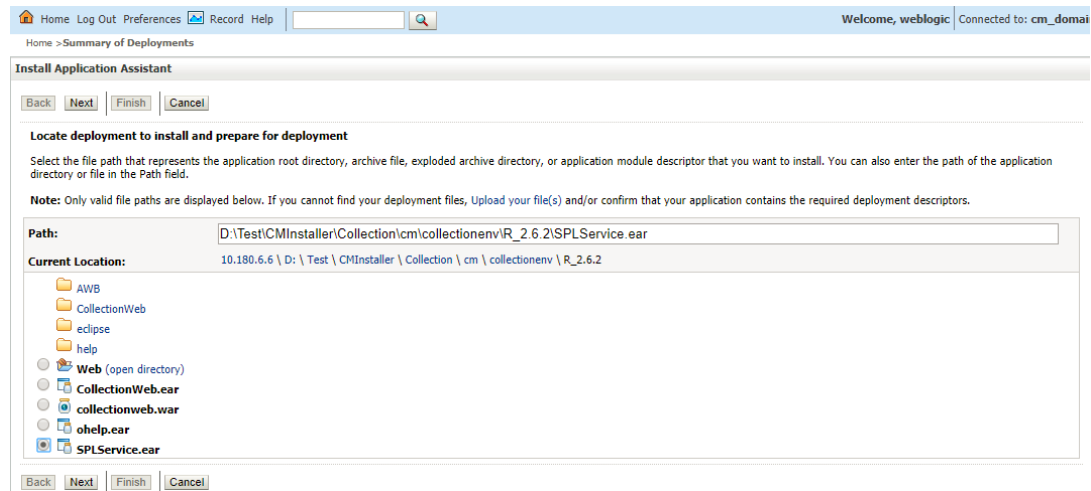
Home Log Out Preferences Record Help

Welcome, weblogic Connected to: cm_domai

Home >Summary of Deployments

Install Application Assistant

Back Next Finish Cancel

Locate deployment to install and prepare for deployment

Select the file path that represents the application root directory, archive file, exploded archive directory, or application module descriptor that you want to install. You can also enter the path of the application directory or file in the Path field.

Note: Only valid file paths are displayed below. If you cannot find your deployment files, Upload your file(s) and/or confirm that your application contains the required deployment descriptors.

Path: D:\Test\CMInstaller\Collection\cm\collectionenv\R_2.6.2\SPLService.ear

Current Location: 10.180.6.6 \ D: \ Test \ CMInstaller \ Collection \ cm \ collectionenv \ R_2.6.2

AWB
CollectionWeb
eclipse
help
Web (open directory)
CollectionWeb.ear
collectionweb.war
ohelp.ear
SPLService.ear

Back Next Finish Cancel